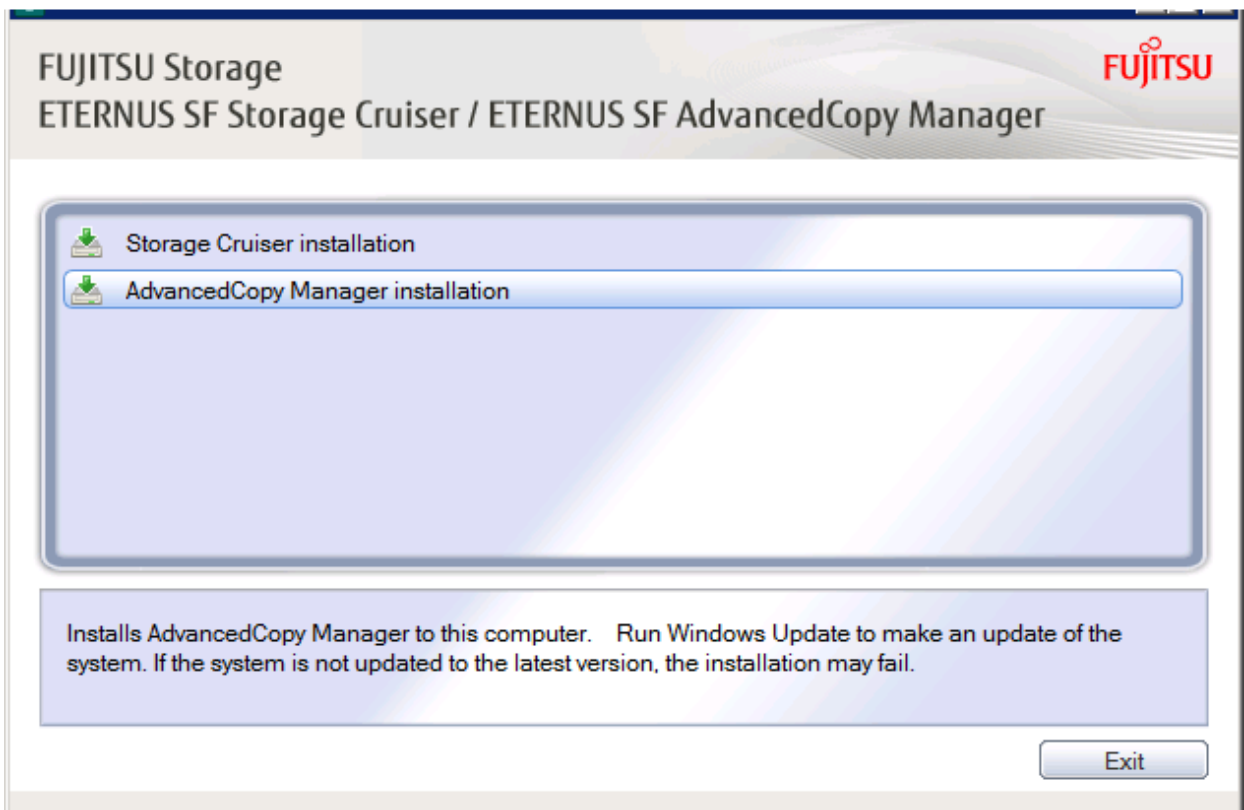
FUJITSU Storage
ETERNUS SF Storage Cruiser / ETERNUS SF AdvancedCopy Manager

FUJITSU

Storage Cruiser installation

AdvancedCopy Manager installation

Installs AdvancedCopy Manager to this computer. Run Windows Update to make an update of the system. If the system is not updated to the latest version, the installation may fail.

Exit